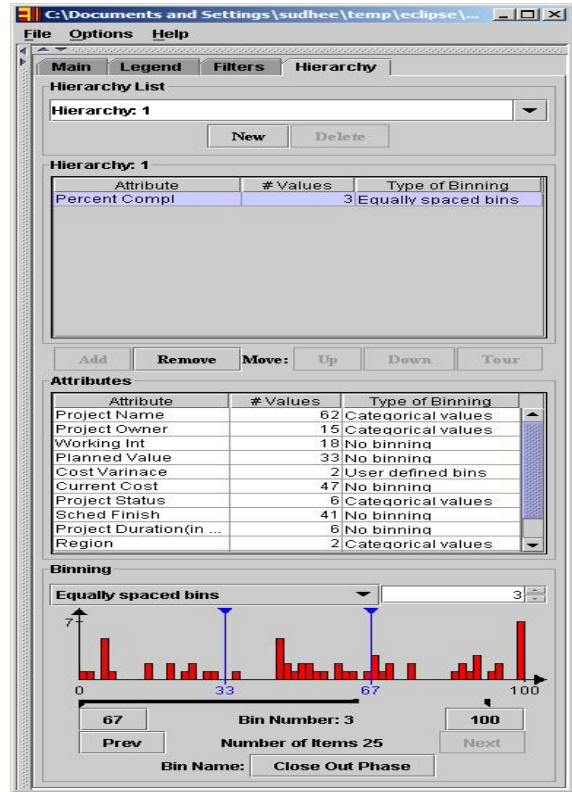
C:\Documents and Settings\sudhee\temp\eclipse\...

File Options Help

Main Legend Filters Hierarchy

Hierarchy List

Hierarchy: 1

New Delete

Hierarchy: 1

| Attribute | # Values | Type of Binning |
|---|---|---|
| Percent Compl | 3 | Equally spaced bins |

Add Remove Move: Up Down Tour

Attributes

| Attribute | # Values | Type of Binning |
|---|---|---|
| Project Name | 62 | Categorical values |
| Project Owner | 15 | Categorical values |
| Working Int | 18 | No binning |
| Planned Value | 33 | No binning |
| Cost Varinace | 2 | User defined bins |
| Current Cost | 47 | No binning |
| Project Status | 6 | Categorical values |
| Sched Finish | 41 | No binning |
| Project Duration(in ... | 6 | No binning |
| Region | 2 | Categorical values |

Binning

Equally spaced bins 3

7

0 33 67 100

67 Bin Number: 3 100

Prev Number of Items 25 Next

Bin Name: Close Out Phase